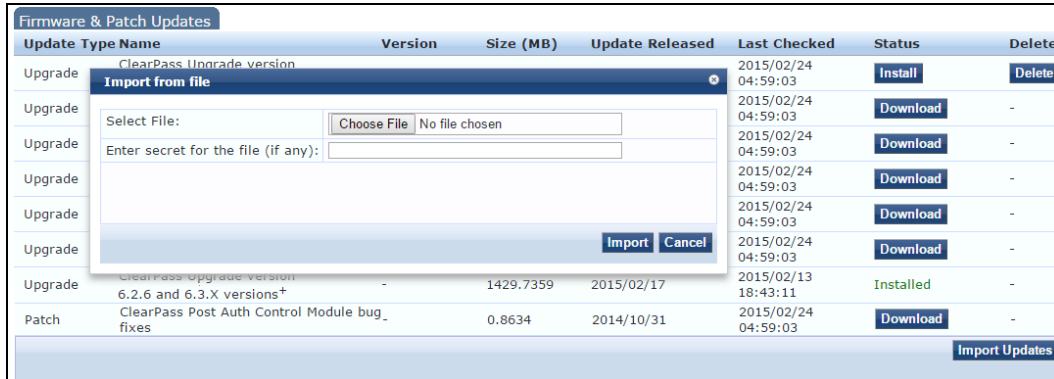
Firmware & Patch Updates

| Update Type | Name | Version | Size (MB) | Update Released | Last Checked | Status | Delete |
|---|---|---|---|---|---|---|---|
| Upgrade | ClearPass Upgrade version | | | | 2015/02/24 04:59:03 | Install | Delete |
| Upgrade | | | | | 2015/02/24 04:59:03 | Download | - |
| Upgrade | | | | | 2015/02/24 04:59:03 | Download | - |
| Upgrade | | | | | 2015/02/24 04:59:03 | Download | - |
| Upgrade | | | | | 2015/02/24 04:59:03 | Download | - |
| Upgrade | | | | | 2015/02/24 04:59:03 | Download | - |
| Upgrade | ClearPass Upgrade version 6.2.6 and 6.3.X versions$^+$ | - | 1429.7359 | 2015/02/17 | 2015/02/13 18:43:11 | Installed | - |
| Patch | ClearPass Post Auth Control Module bug fixes | - | 0.8634 | 2014/10/31 | 2015/02/24 04:59:03 | Download | - |

Import Updates

Import from file

Select File: Choose File No file chosen

Enter secret for the file (if any):

Import Cancel